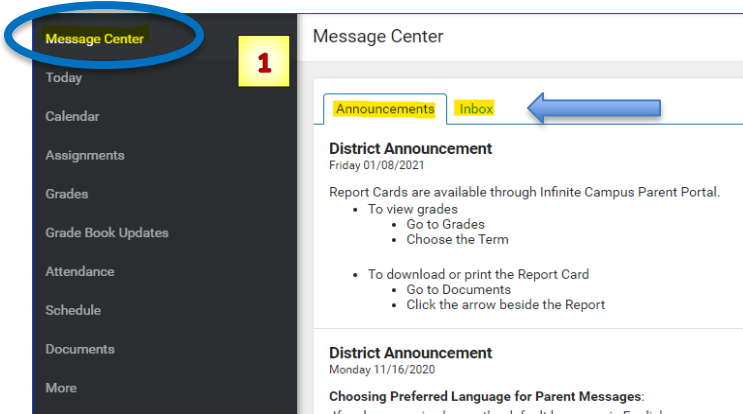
Message Center
Today
Calendar
Assignments
Grades
Grade Book Updates
Attendance
Schedule
Documents
More

1

Message Center

Announcements Inbox

District Announcement
Friday 01/08/2021

Report Cards are available through Infinite Campus Parent Portal.
- To view grades
  - Go to Grades
  - Choose the Term

- To download or print the Report Card
  - Go to Documents
  - Click the arrow beside the Report

District Announcement
Monday 11/16/2020

Choosing Preferred Language for Parent Messages:
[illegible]